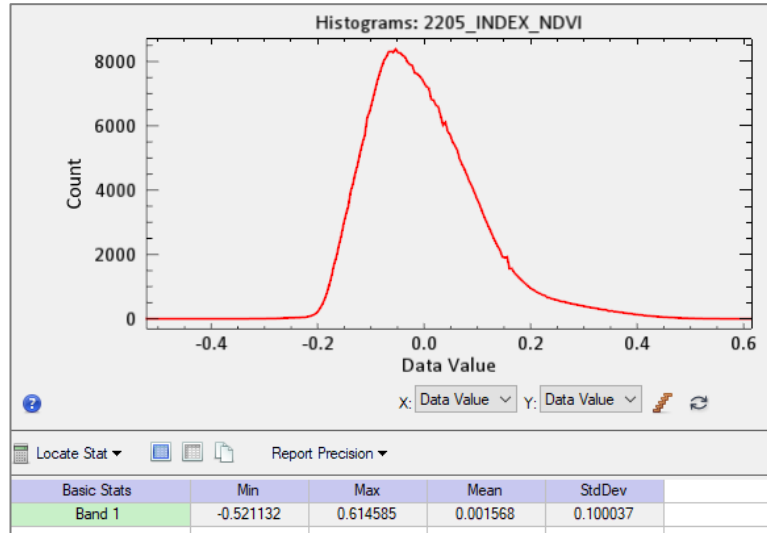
Histograms: 2205_INDEX_NDVI

8000
6000
4000
2000
0

Count

-0.4 -0.2 0.0 0.2 0.4 0.6

Data Value

?

X: Data Value Y: Data Value

Locate Stat ▾ Report Precision ▾

| Basic Stats | Min | Max | Mean | StdDev |
|---|---|---|---|---|
| Band 1 | -0.521132 | 0.614585 | 0.001568 | 0.100037 |